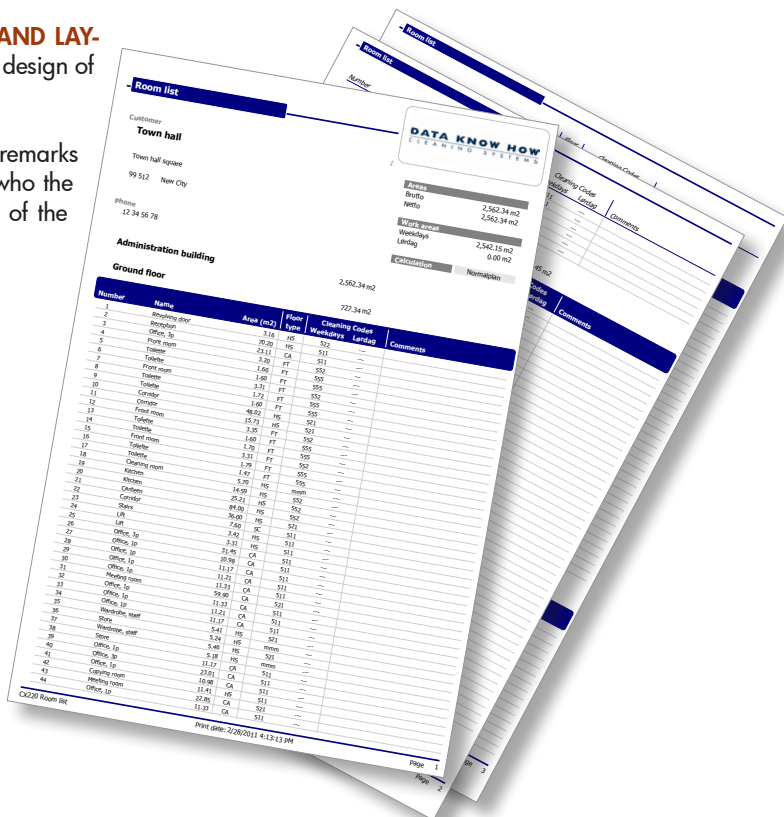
AND LAY-
design of

remarks
who the
of the

Room list

Customer
Town hall

Town hall square

99 512 New City

Phone
12 34 56 78

DATA KNOW HOW
CLEANING SYSTEMS

Areas
Brutto 2,562.34 m2
Netto 2,562.34 m2

Work areas
Weekdays 2,542.15 m2
Lørdag 0.00 m2

Calculation Normalpfen

Administration building

Ground floor 2,562.34 m2

727.34 m2

| Number | Name | Area (m2) | Floor type | Cleaning Codes Weekdays | Lørdag | Comments |
|---|---|---|---|---|---|---|
| 1 | Revolving door | 3.16 | HS | 522 | --- | |
| 2 | Reception | 70.20 | HS | 511 | --- | |
| 3 | Office, 3p | 23.11 | CA | 511 | --- | |
| 4 | Front room | 3.20 | FT | 552 | --- | |
| 5 | Toilette | 1.60 | FT | 555 | --- | |
| 6 | Toilette | 1.60 | FT | 555 | --- | |
| 7 | Front room | 3.31 | FT | 552 | --- | |
| 8 | Toilette | 1.72 | FT | 555 | --- | |
| 9 | Toilette | 1.60 | FT | 555 | --- | |
| 10 | Corridor | 48.02 | HS | 521 | --- | |
| 11 | Corridor | 15.73 | HS | 521 | --- | |
| 12 | Front room | 3.35 | FT | 552 | --- | |
| 13 | Toilette | 1.60 | FT | 555 | --- | |
| 14 | Toilette | 1.70 | FT | 555 | --- | |
| 15 | Front room | 3.31 | FT | 552 | --- | |
| 16 | Toilette | 1.79 | FT | 555 | --- | |
| 17 | Toilette | 1.47 | FT | 555 | --- | |
| 18 | Cleaning room | 5.70 | HS | mmm | --- | |
| 19 | Kitchen | 14.59 | HS | 552 | --- | |
| 20 | Kitchen | 25.21 | HS | 552 | --- | |
| 21 | Cloakroom | 84.00 | HS | 521 | --- | |
| 22 | Corridor | 36.00 | HS | 521 | --- | |
| 23 | Stairs | 7.60 | SC | 511 | --- | |
| 24 | Lift | 3.42 | HS | 511 | --- | |
| 25 | Lift | 3.31 | HS | 511 | --- | |
| 26 | Office, 1p | 31.45 | CA | 511 | --- | |
| 27 | Office, 1p | 10.98 | CA | 511 | --- | |
| 28 | Office, 1p | 11.17 | CA | 511 | --- | |
| 29 | Office, 1p | 11.21 | CA | 511 | --- | |
| 30 | Office, 1p | 11.33 | CA | 511 | --- | |
| 31 | Meeting room | 59.90 | CA | 521 | --- | |
| 32 | Office, 1p | 11.33 | CA | 511 | --- | |
| 33 | Office, 1p | 11.21 | CA | 511 | --- | |
| 34 | Office, 1p | 11.17 | CA | 511 | --- | |
| 35 | Wardrobe, staff | 5.41 | HS | 521 | --- | |
| 36 | Store | 5.24 | HS | mmm | --- | |
| 37 | Wardrobe, staff | 5.46 | HS | 521 | --- | |
| 38 | Stove | 5.18 | HS | mmm | --- | |
| 39 | Office, 1p | 11.17 | CA | 511 | --- | |
| 40 | Office, 3p | 23.01 | CA | 511 | --- | |
| 41 | Office, 1p | 10.98 | CA | 511 | --- | |
| 42 | Copying room | 11.41 | HS | 511 | --- | |
| 43 | Meeting room | 22.85 | CA | 521 | --- | |
| 44 | Office, 1p | 11.33 | CA | 511 | --- | |

CX220 Room list

Print date: 2/28/2011 4:13:13 PM

Page 1

Room list
Number
Cleaning Codes
Weekdays Lørdag
Comments
Page 2

Room list
Cleaning Codes
Comments
Page 3